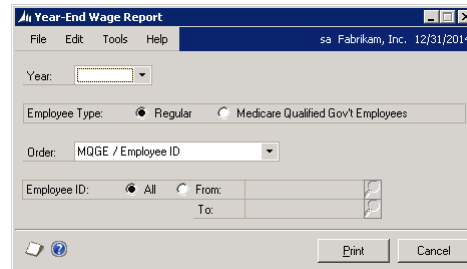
Year-End Wage Report

File Edit Tools Help sa Fabrikam, Inc. 12/31/2014

Year:

Employee Type: Regular Medicare Qualified Gov't Employees

Order: MQGE / Employee ID

Employee ID: All From:

To:

Print Cancel